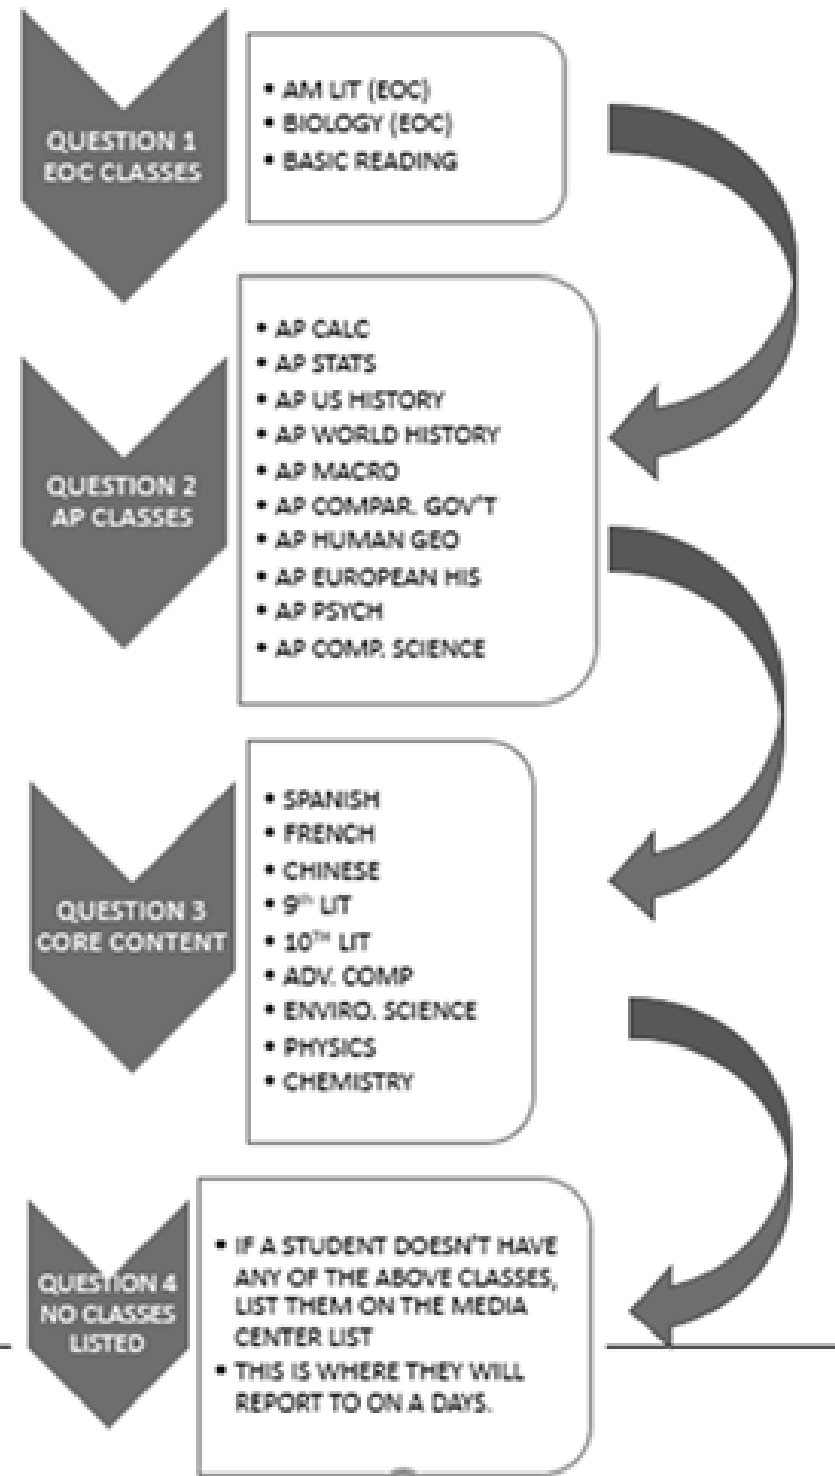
QUESTION 1
EOC CLASSES

- AM LIT (EOC)
- BIOLOGY (EOC)
- BASIC READING

QUESTION 2
AP CLASSES

- AP CALC
- AP STATS
- AP US HISTORY
- AP WORLD HISTORY
- AP MACRO
- AP COMPAR. GOV'T
- AP HUMAN GEO
- AP EUROPEAN HIS
- AP PSYCH
- AP COMP. SCIENCE

QUESTION 3
CORE CONTENT

- SPANISH
- FRENCH
- CHINESE
- $9^{th}$ LIT
- $10^{TH}$ LIT
- ADV. COMP
- ENVIRO. SCIENCE
- PHYSICS
- CHEMISTRY

QUESTION 4
NO CLASSES
LISTED

- IF A STUDENT DOESN'T HAVE ANY OF THE ABOVE CLASSES, LIST THEM ON THE MEDIA CENTER LIST
- THIS IS WHERE THEY WILL REPORT TO ON A DAYS.